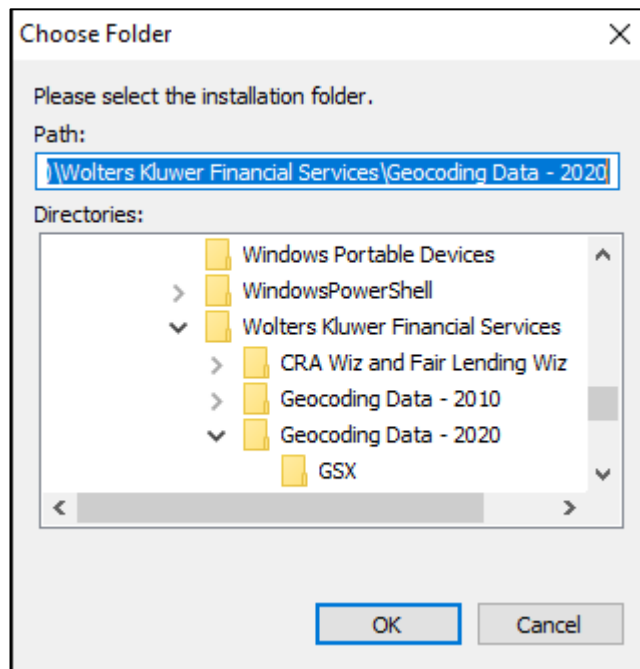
Choose Folder

Please select the installation folder.

Path:

)\Wolters Kluwer Financial Services\Geocoding Data - 2020

Directories:

Windows Portable Devices
WindowsPowerShell
Wolters Kluwer Financial Services
CRA Wiz and Fair Lending Wiz
Geocoding Data - 2010
Geocoding Data - 2020
GSX

OK
Cancel